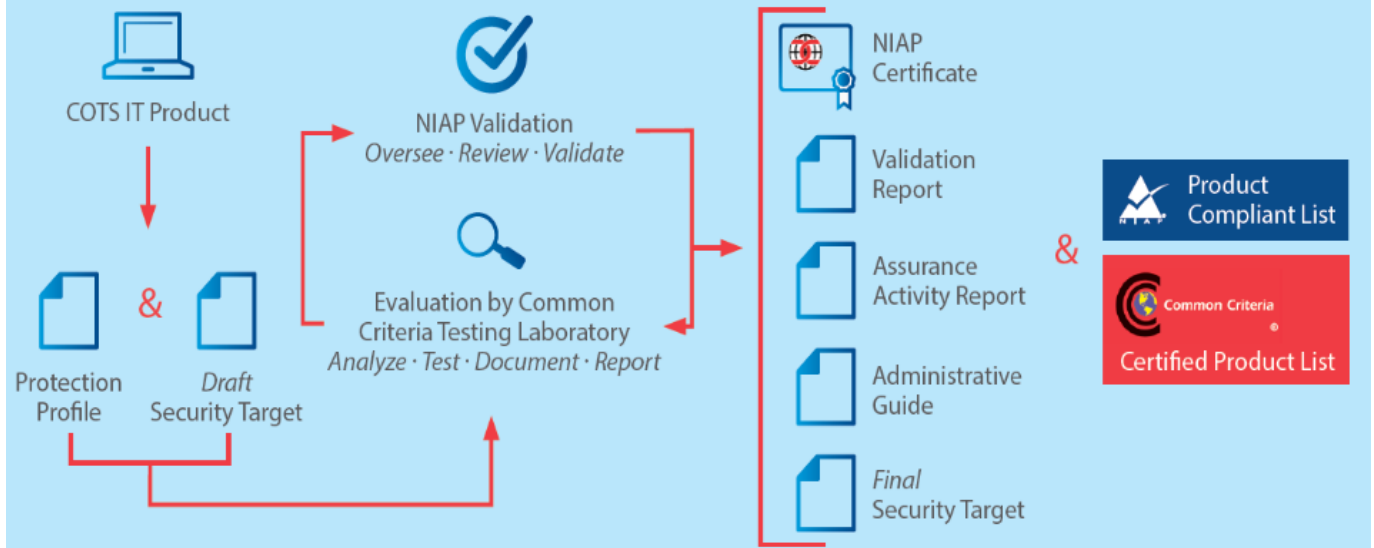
COTS IT Product

Protection Profile

&

Draft Security Target

NIAP Validation
Oversee · Review · Validate

Evaluation by Common Criteria Testing Laboratory
Analyze · Test · Document · Report

NIAP Certificate

Validation Report

Assurance Activity Report

Administrative Guide

Final Security Target

&

NIAP

Product Compliant List

Common Criteria

®

Certified Product List